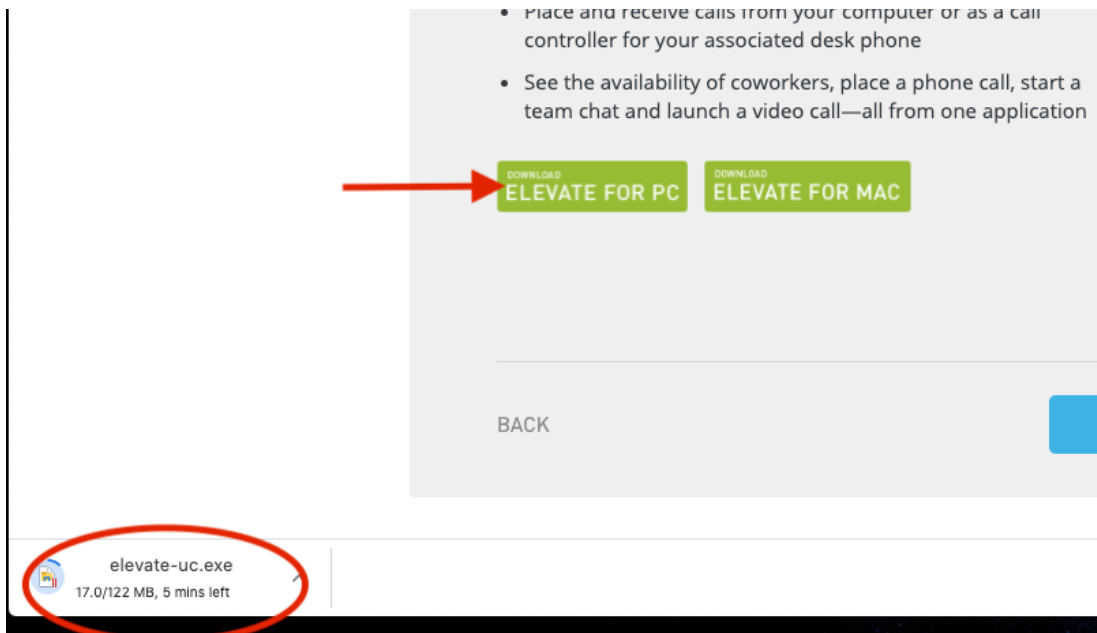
• Place and receive calls from your computer or as a call controller for your associated desk phone

• See the availability of coworkers, place a phone call, start a team chat and launch a video call—all from one application

DOWNLOAD
ELEVATE FOR PC

DOWNLOAD
ELEVATE FOR MAC

BACK

elevate-uc.exe
17.0/122 MB, 5 mins left